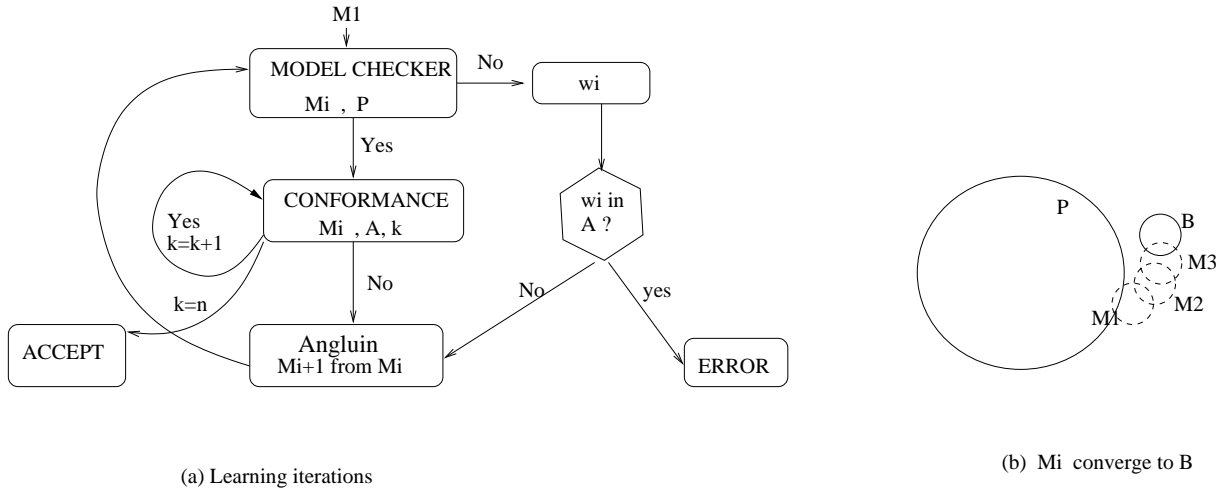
M1

MODEL CHECKER
Mi , P

No

wi

Yes

CONFORMANCE
Mi , A, k

Yes
k=k+1

wi in
A ?

k=n

No

No

yes

ACCEPT

Angluin
Mi+1 from Mi

ERROR

P

B

M3

M2

M1

(a) Learning iterations

(b) Mi converge to B